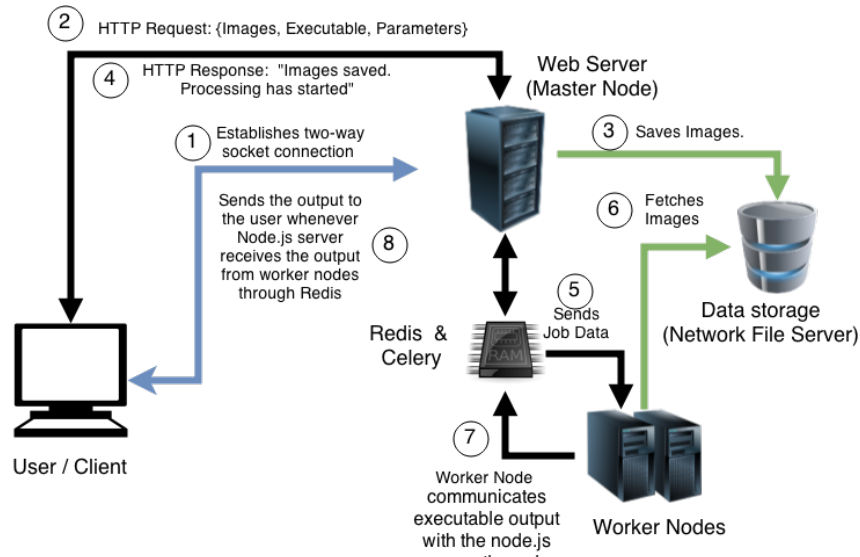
2 HTTP Request: {Images, Executable, Parameters}

4 HTTP Response: "Images saved. Processing has started"

Web Server (Master Node)

1 Establishes two-way socket connection

3 Saves Images.

Sends the output to the user whenever Node.js server receives the output from worker nodes through Redis

8

6 Fetches Images

Data storage (Network File Server)

5 Sends Job Data

Redis & Celery

RAM

7

Worker Node communicates executable output with the node.js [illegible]

Worker Nodes

User / Client